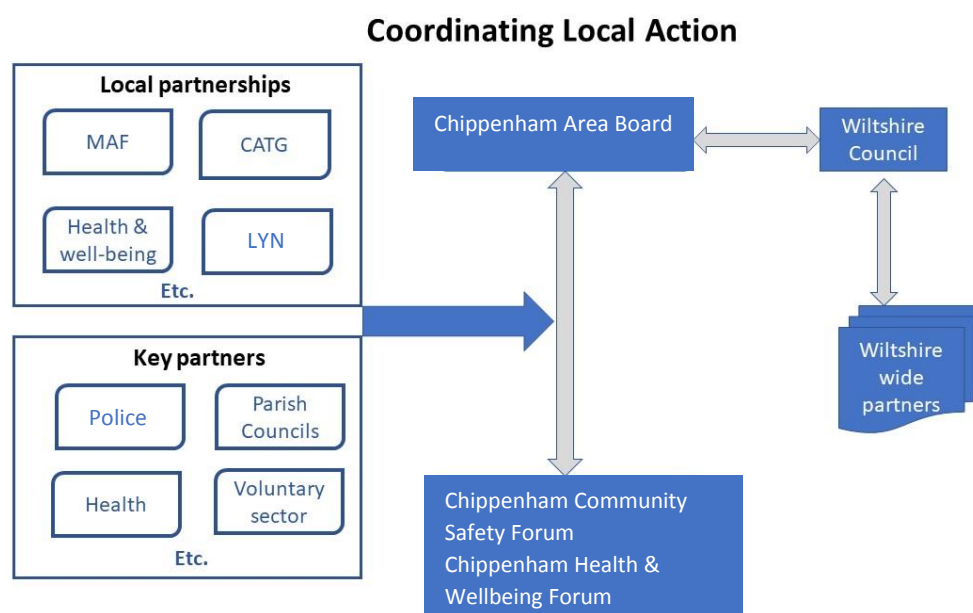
Coordinating Local Action

Local partnerships

MAF

CATG

Health & well-being

LYN

Etc.

Key partners

Police

Parish Councils

Health

Voluntary sector

Etc.

Chippenham Area Board

Wiltshire Council

Wiltshire wide partners

Chippenham Community Safety Forum
Chippenham Health & Wellbeing Forum